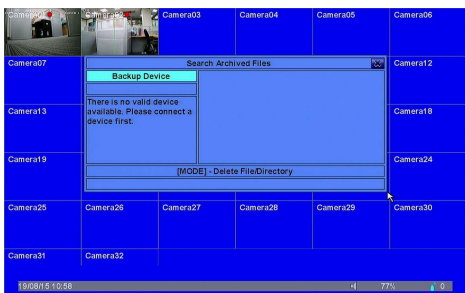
Camera01 Camera02 Camera03 Camera04 Camera05 Camera06

Camera07 Camera12

Search Archived Files

Backup Device

There is no valid device available. Please connect a device first.

Camera13 Camera18

Camera19 Camera24

[MODE] - Delete File/Directory

Camera25 Camera26 Camera27 Camera28 Camera29 Camera30

Camera31 Camera32

19/08/15 10:58

77%

0